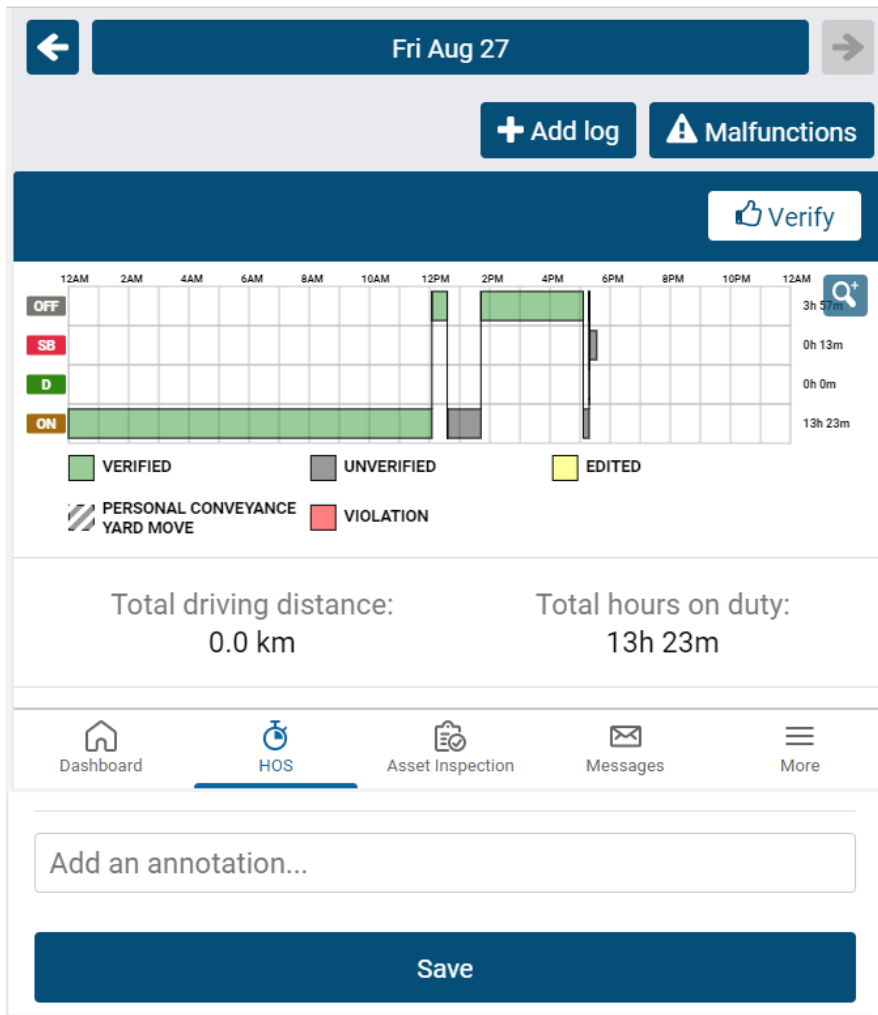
Fri Aug 27

Add log
Malfunctions

Verify

12AM 2AM 4AM 6AM 8AM 10AM 12PM 2PM 4PM 6PM 8PM 10PM 12AM

OFF
SB
D
ON

3h 57m
0h 13m
0h 0m
13h 23m

VERIFIED
UNVERIFIED
EDITED
PERSONAL CONVEYANCE YARD MOVE
VIOLATION

Total driving distance:
0.0 km

Total hours on duty:
13h 23m

Dashboard
HOS
Asset Inspection
Messages
More

Add an annotation...

Save